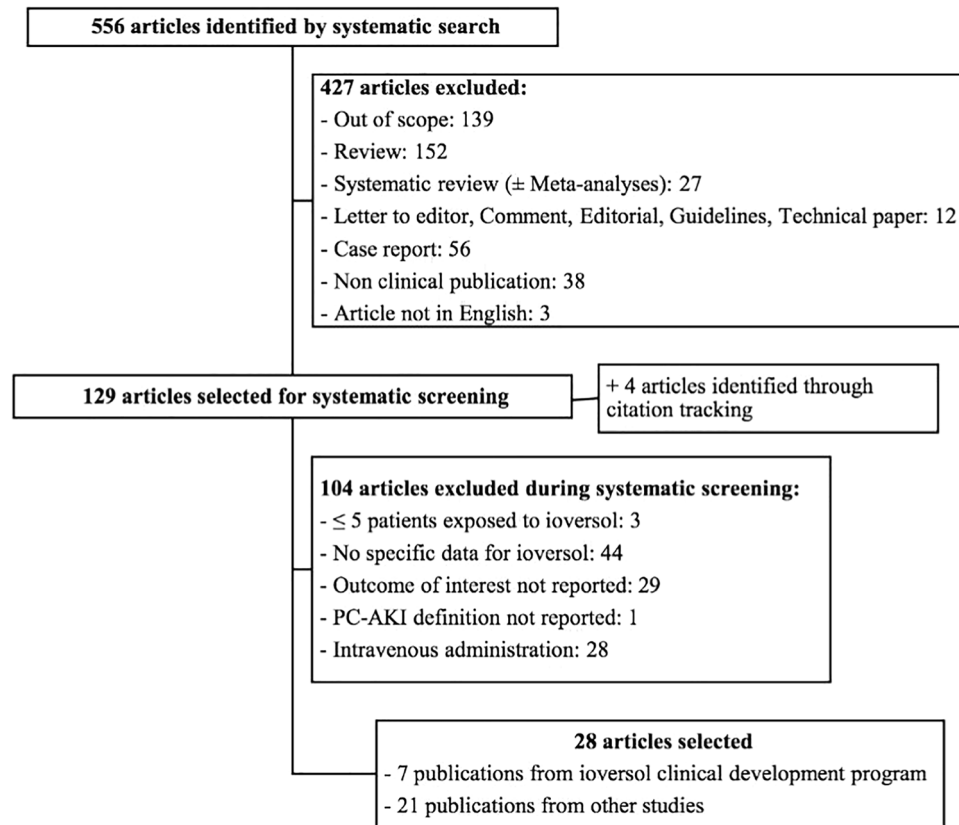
**556 articles identified by systematic search**

**427 articles excluded:**
- Out of scope: 139
- Review: 152
- Systematic review ($\pm$ Meta-analyses): 27
- Letter to editor, Comment, Editorial, Guidelines, Technical paper: 12
- Case report: 56
- Non clinical publication: 38
- Article not in English: 3

**129 articles selected for systematic screening**

+ 4 articles identified through citation tracking

**104 articles excluded during systematic screening:**
- $\leq 5$ patients exposed to ioversol: 3
- No specific data for ioversol: 44
- Outcome of interest not reported: 29
- PC-AKI definition not reported: 1
- Intravenous administration: 28

**28 articles selected**
- 7 publications from ioversol clinical development program
- 21 publications from other studies